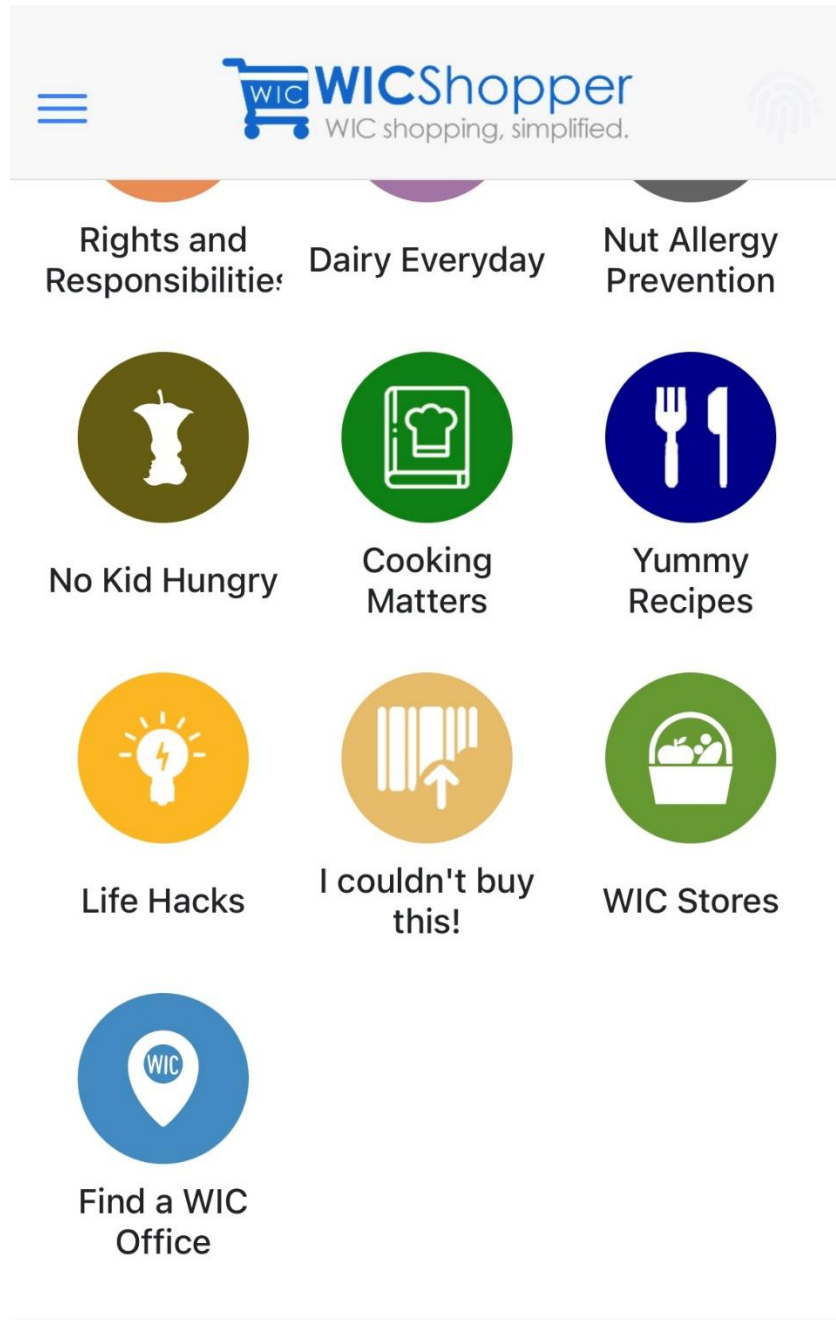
WIC WICShopper
WIC shopping, simplified.

Rights and Responsibilitie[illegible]

Dairy Everyday

Nut Allergy Prevention

No Kid Hungry

Cooking Matters

Yummy Recipes

Life Hacks

I couldn't buy this!

WIC Stores

WIC

Find a WIC Office